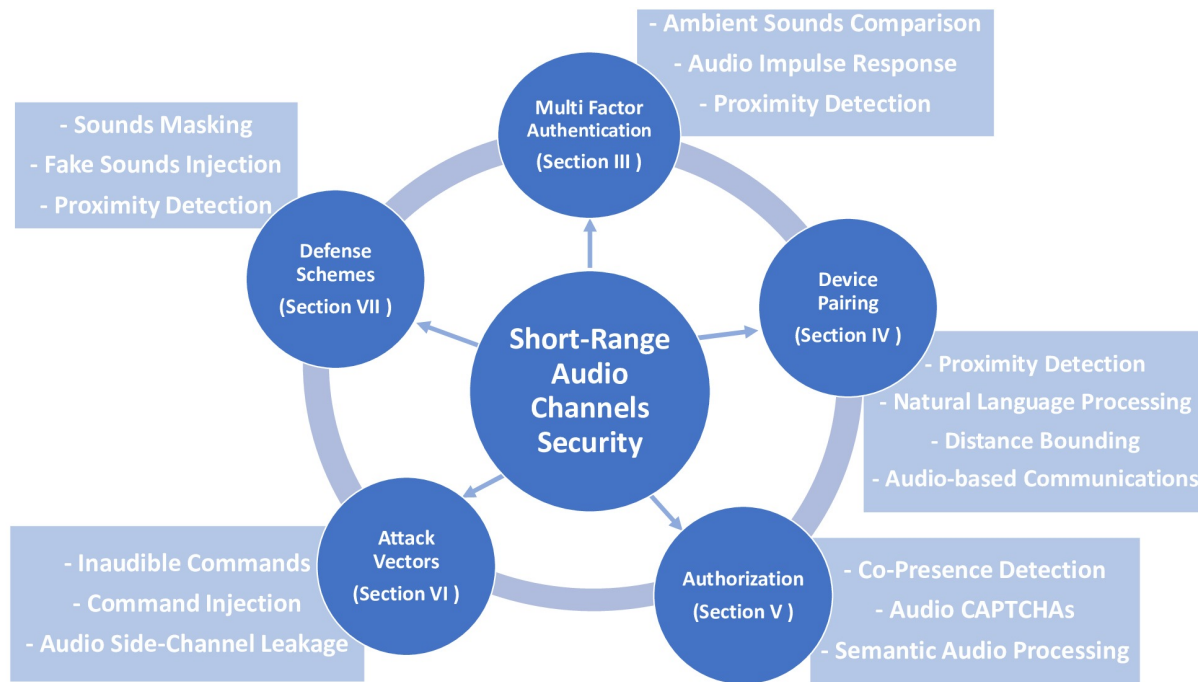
- Ambient Sounds Comparison
- Audio Impulse Response
- Proximity Detection

Multi Factor Authentication
(Section III )

- Sounds Masking
- Fake Sounds Injection
- Proximity Detection

Defense Schemes
(Section VII )

Short-Range Audio Channels Security

Device Pairing
(Section IV )

- Proximity Detection
- Natural Language Processing
- Distance Bounding
- Audio-based Communications

Attack Vectors
(Section VI )

- Inaudible Commands
- Command Injection
- Audio Side-Channel Leakage

Authorization
(Section V )

- Co-Presence Detection
- Audio CAPTCHAs
- Semantic Audio Processing